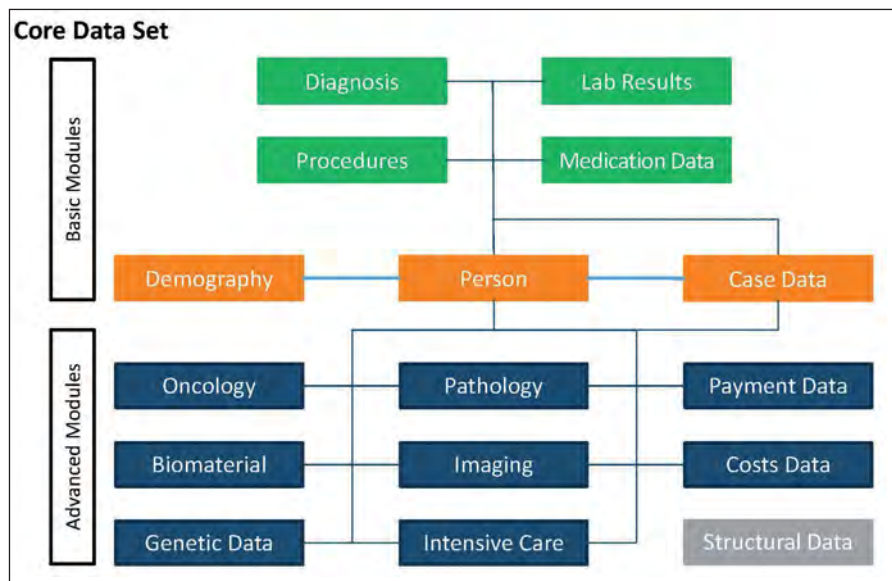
Core Data Set

Basic Modules

Diagnosis

Lab Results

Procedures

Medication Data

Demography

Person

Case Data

Advanced Modules

Oncology

Pathology

Payment Data

Biomaterial

Imaging

Costs Data

Genetic Data

Intensive Care

Structural Data